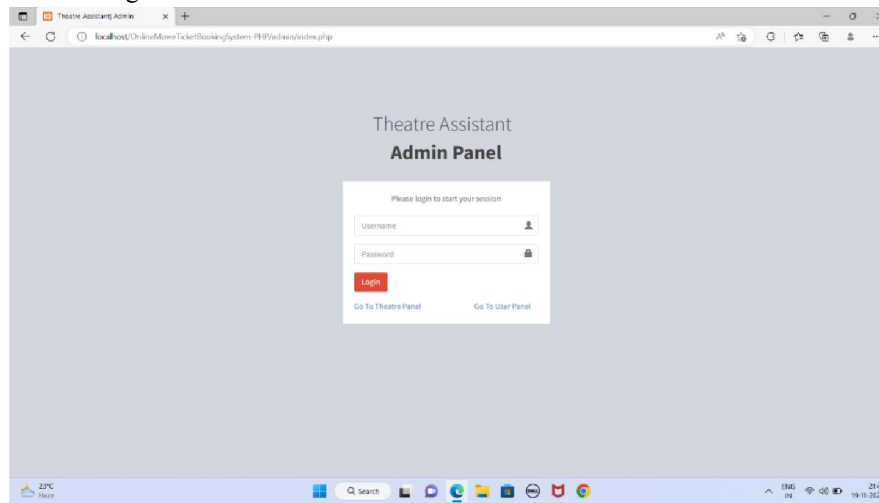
Theatre Assistant| Admin

localhost/OnlineMovieTicketBooking/system-PHP/admin/index.php

Theatre Assistant

**Admin Panel**

Please login to start your session

Username

Password

Login

Go To Theatre Panel

Go To User Panel

23°C
Haze

Search

ENG
IN

21
19-11-202